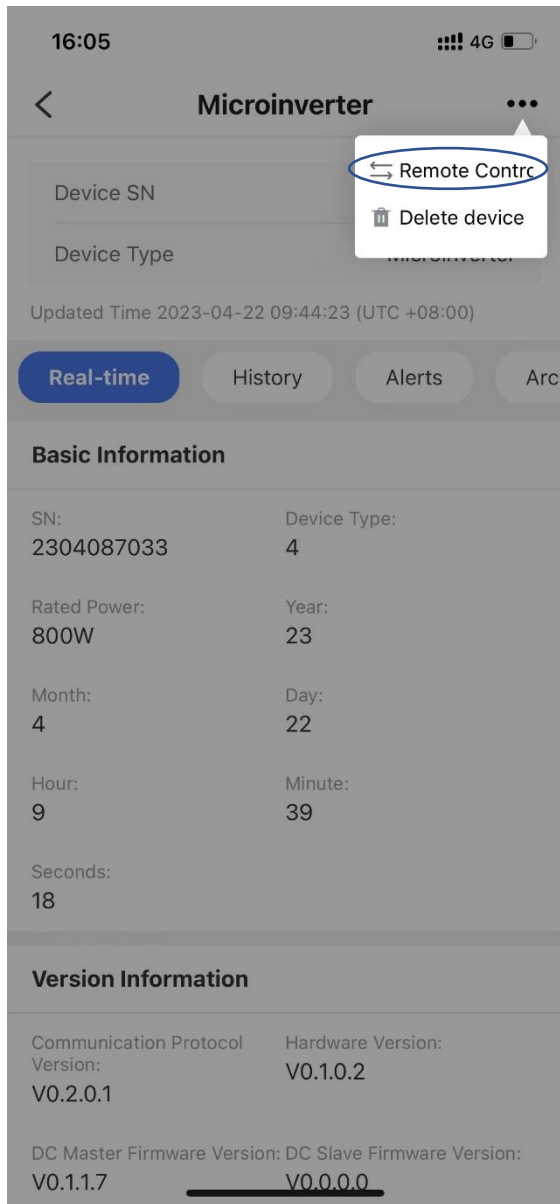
16:05

4G

Microinverter

Remote Contr

Delete device

Device SN

Device Type

Microinverter

Updated Time 2023-04-22 09:44:23 (UTC +08:00)

Real-time

History

Alerts

Arc

Basic Information

SN:
2304087033

Device Type:
4

Rated Power:
800W

Year:
23

Month:
4

Day:
22

Hour:
9

Minute:
39

Seconds:
18

Version Information

Communication Protocol Version:
V0.2.0.1

Hardware Version:
V0.1.0.2

DC Master Firmware Version:
V0.1.1.7

DC Slave Firmware Version:
V0.0.0.0